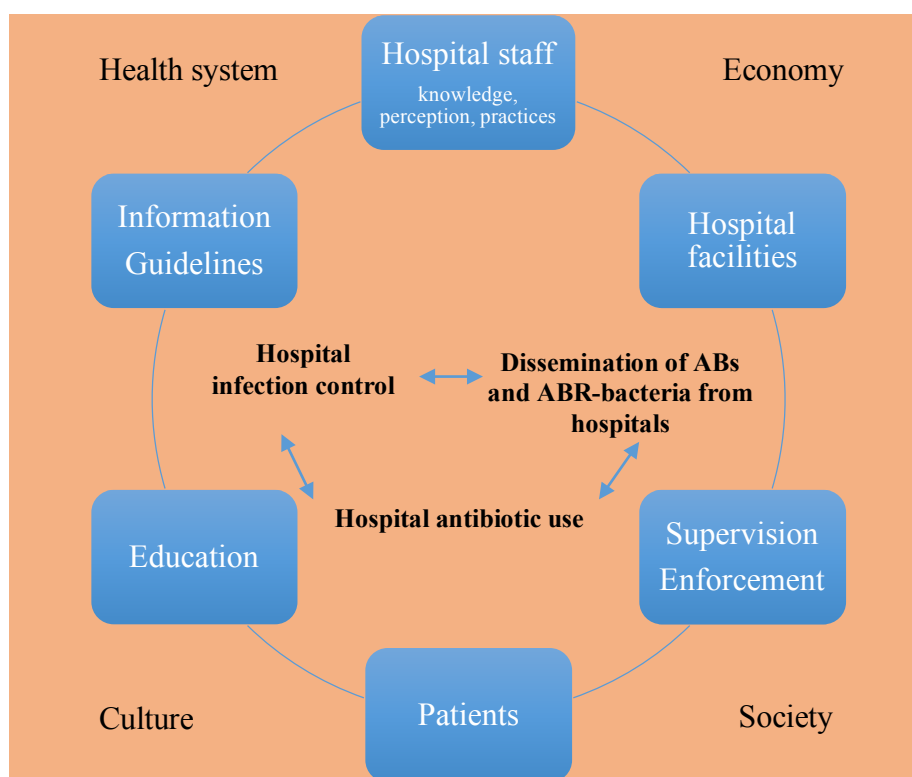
Health system

Hospital staff
knowledge, perception, practices

Economy

Information Guidelines

Hospital facilities

Hospital infection control

Dissemination of ABs and ABR-bacteria from hospitals

Hospital antibiotic use

Education

Supervision Enforcement

Culture

Patients

Society